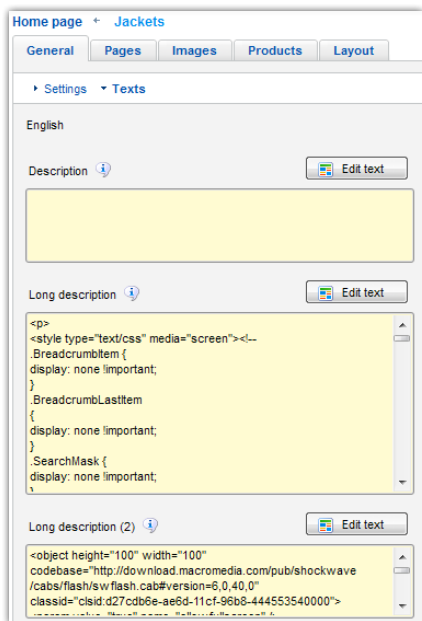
Home page + Jackets

General Pages Images Products Layout

Settings Texts

English

Description

Edit text

Long description

Edit text

<p>
<style type="text/css" media="screen"><!--
.BreadcrumbItem {
display: none !important;
}
.BreadcrumbLastItem
{
display: none !important;
}
.SearchMask {
display: none !important;

Long description (2)

Edit text

<object height="100" width="100"
codebase="http://download.macromedia.com/pub/shockwave/cabs/flash/swflash.cab#version=6,0,40,0"
classid="clsid:d27cdb6e-ae6d-11cf-96b8-444553540000">
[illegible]